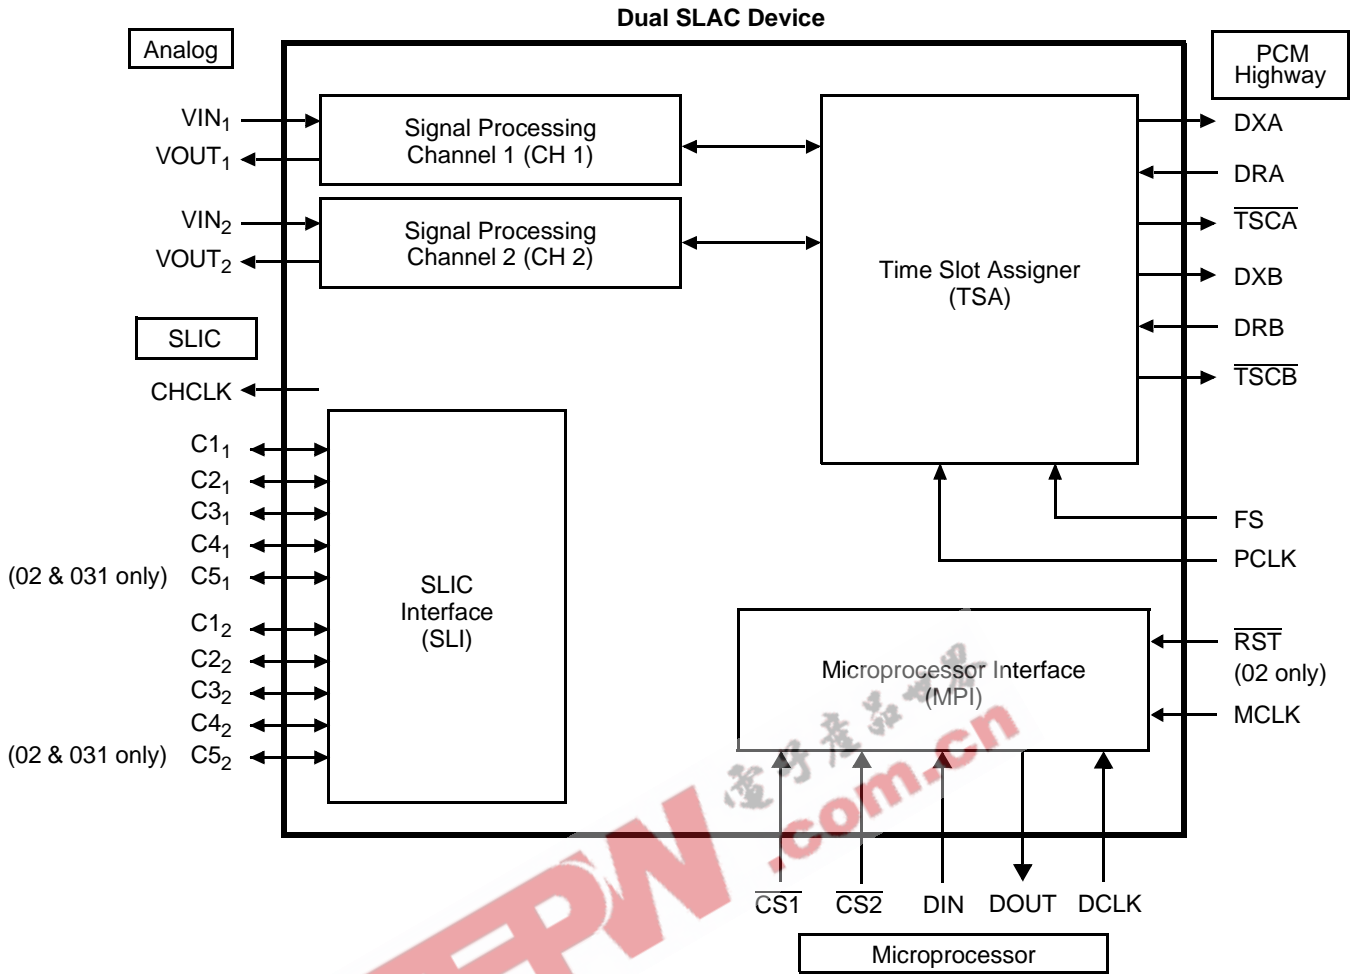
Dual SLAC Device

Analog

$VIN_1$
$VOUT_1$
$VIN_2$
$VOUT_2$

Signal Processing Channel 1 (CH 1)

Signal Processing Channel 2 (CH 2)

SLIC

CHCLK

$C1_1$
$C2_1$
$C3_1$
$C4_1$
(02 & 031 only) $C5_1$
$C1_2$
$C2_2$
$C3_2$
$C4_2$
(02 & 031 only) $C5_2$

SLIC Interface (SLI)

PCM Highway

Time Slot Assigner (TSA)

DXA
DRA
$\overline{TSCA}$
DXB
DRB
$\overline{TSCB}$

FS
PCLK

Microprocessor Interface (MPI)

$\overline{RST}$
(02 only)
MCLK

$\overline{CS1}$ $\overline{CS2}$ DIN DOUT DCLK

Microprocessor

电子产品世界
EEPW .com.cn